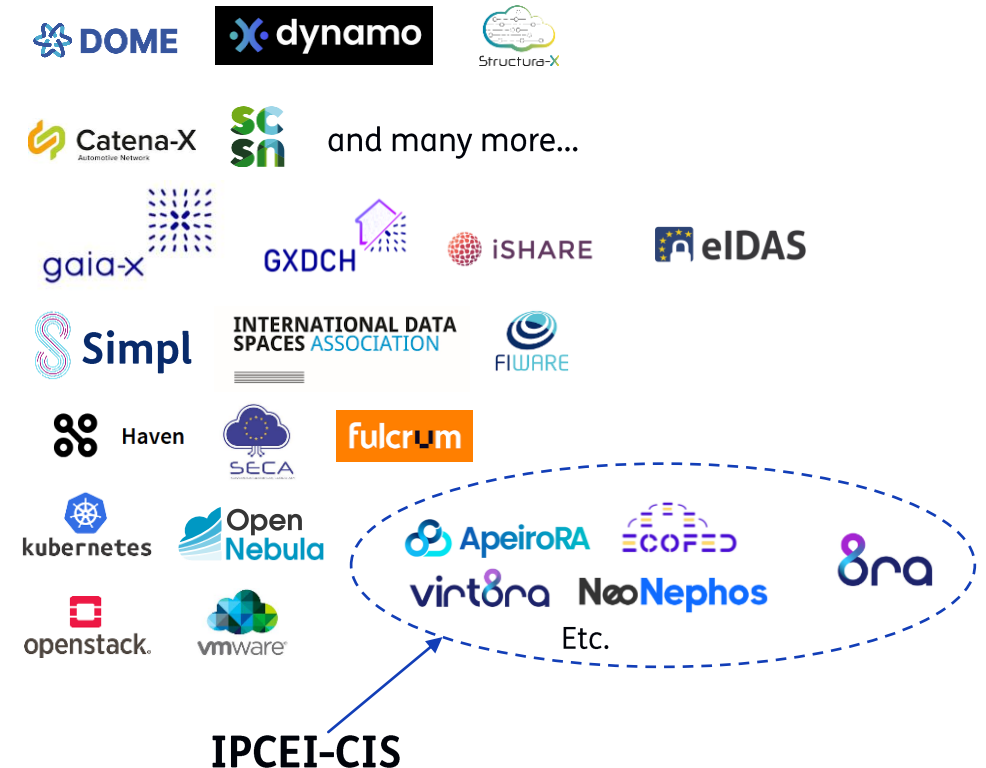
DOME dynamo Structura-X

Catena-X Automotive Network SC SN and many more...

gaia-x GXDCH iSHARE eIDAS

Simpl INTERNATIONAL DATA SPACES ASSOCIATION FIWARE

Haven SECA fulcrum

kubernetes Open Nebula

openstack vmware

ApeiroRA ECOFED 8ra virt8ra NeoNephos Etc.

IPCEI-CIS